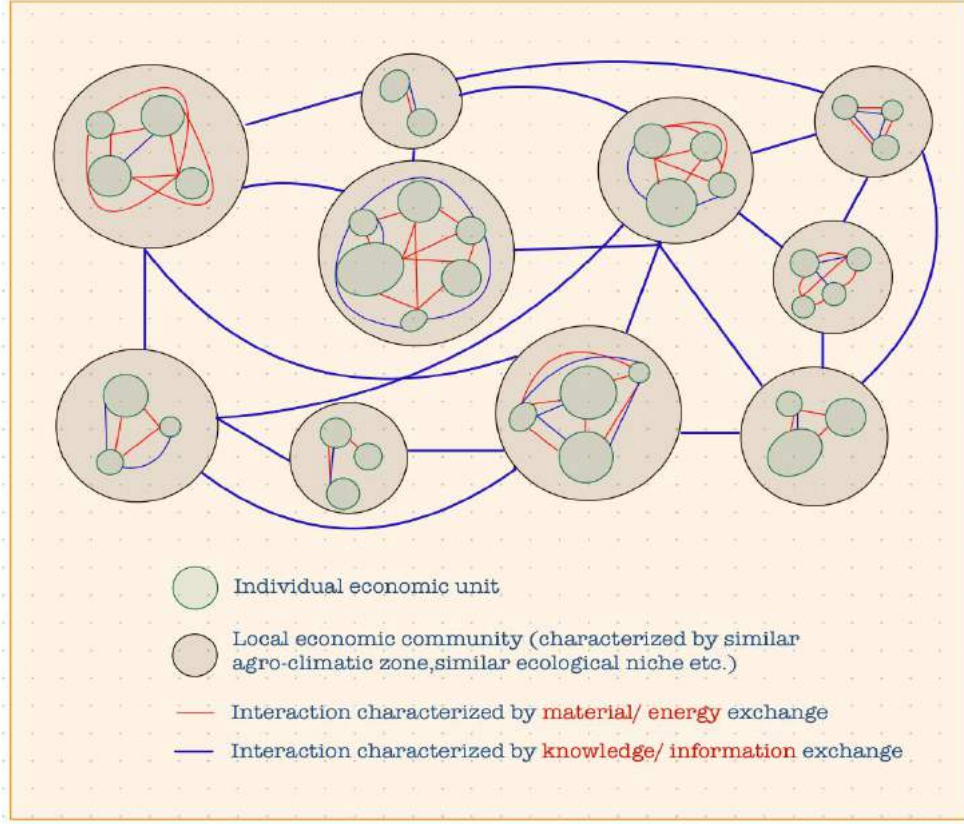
Individual economic unit

Local economic community (characterized by similar agro-climatic zone,similar ecological niche etc.)

Interaction characterized by material/ energy exchange

Interaction characterized by knowledge/ information exchange